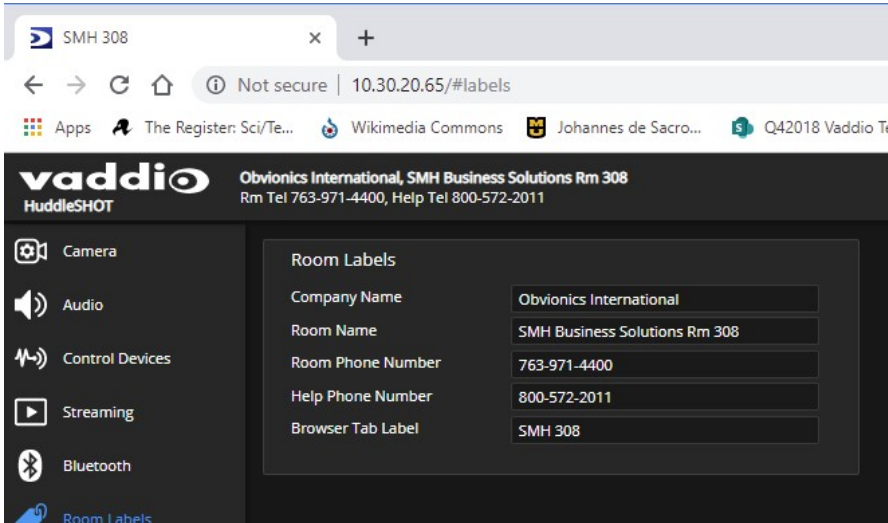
SMH 308 ×  +

Not secure | 10.30.20.65/#labels

Apps  The Register: Sci/Te...  Wikimedia Commons  Johannes de Sacro...  Q42018 Vaddio Te

vaddio
HuddleSHOT

Obvionics International, SMH Business Solutions Rm 308
Rm Tel 763-971-4400, Help Tel 800-572-2011

Camera
Audio
Control Devices
Streaming
Bluetooth
Room Labels

Room Labels

| | |
|---|---|
| Company Name | Obvionics International |
| Room Name | SMH Business Solutions Rm 308 |
| Room Phone Number | 763-971-4400 |
| Help Phone Number | 800-572-2011 |
| Browser Tab Label | SMH 308 |